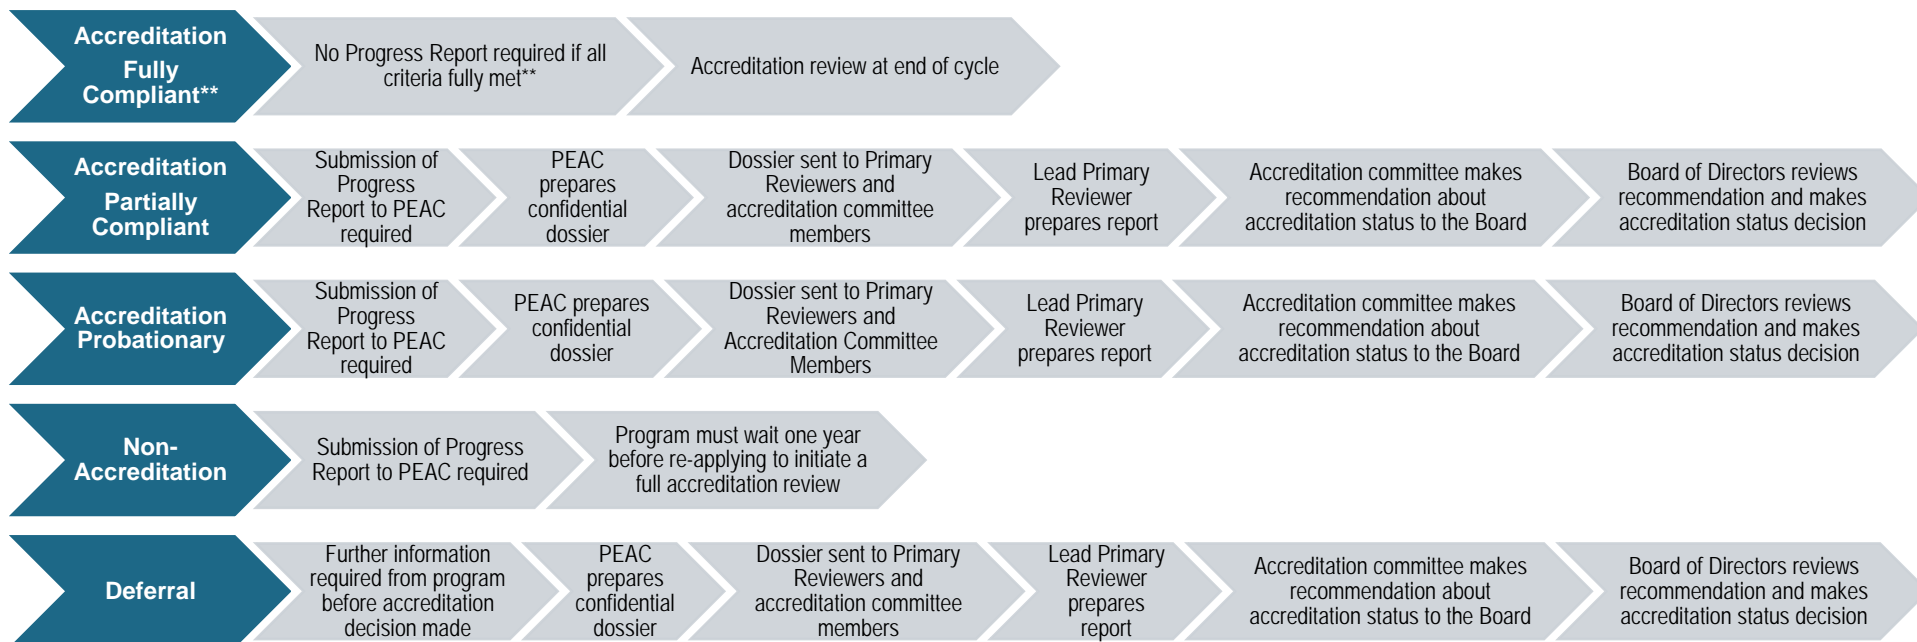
Accreditation Fully Compliant**

No Progress Report required if all criteria fully met**

Accreditation review at end of cycle

Accreditation Partially Compliant

Submission of Progress Report to PEAC required

PEAC prepares confidential dossier

Dossier sent to Primary Reviewers and accreditation committee members

Lead Primary Reviewer prepares report

Accreditation committee makes recommendation about accreditation status to the Board

Board of Directors reviews recommendation and makes accreditation status decision

Accreditation Probationary

Submission of Progress Report to PEAC required

PEAC prepares confidential dossier

Dossier sent to Primary Reviewers and Accreditation Committee Members

Lead Primary Reviewer prepares report

Accreditation committee makes recommendation about accreditation status to the Board

Board of Directors reviews recommendation and makes accreditation status decision

Non-Accreditation

Submission of Progress Report to PEAC required

Program must wait one year before re-applying to initiate a full accreditation review

Deferral

Further information required from program before accreditation decision made

PEAC prepares confidential dossier

Dossier sent to Primary Reviewers and accreditation committee members

Lead Primary Reviewer prepares report

Accreditation committee makes recommendation about accreditation status to the Board

Board of Directors reviews recommendation and makes accreditation status decision